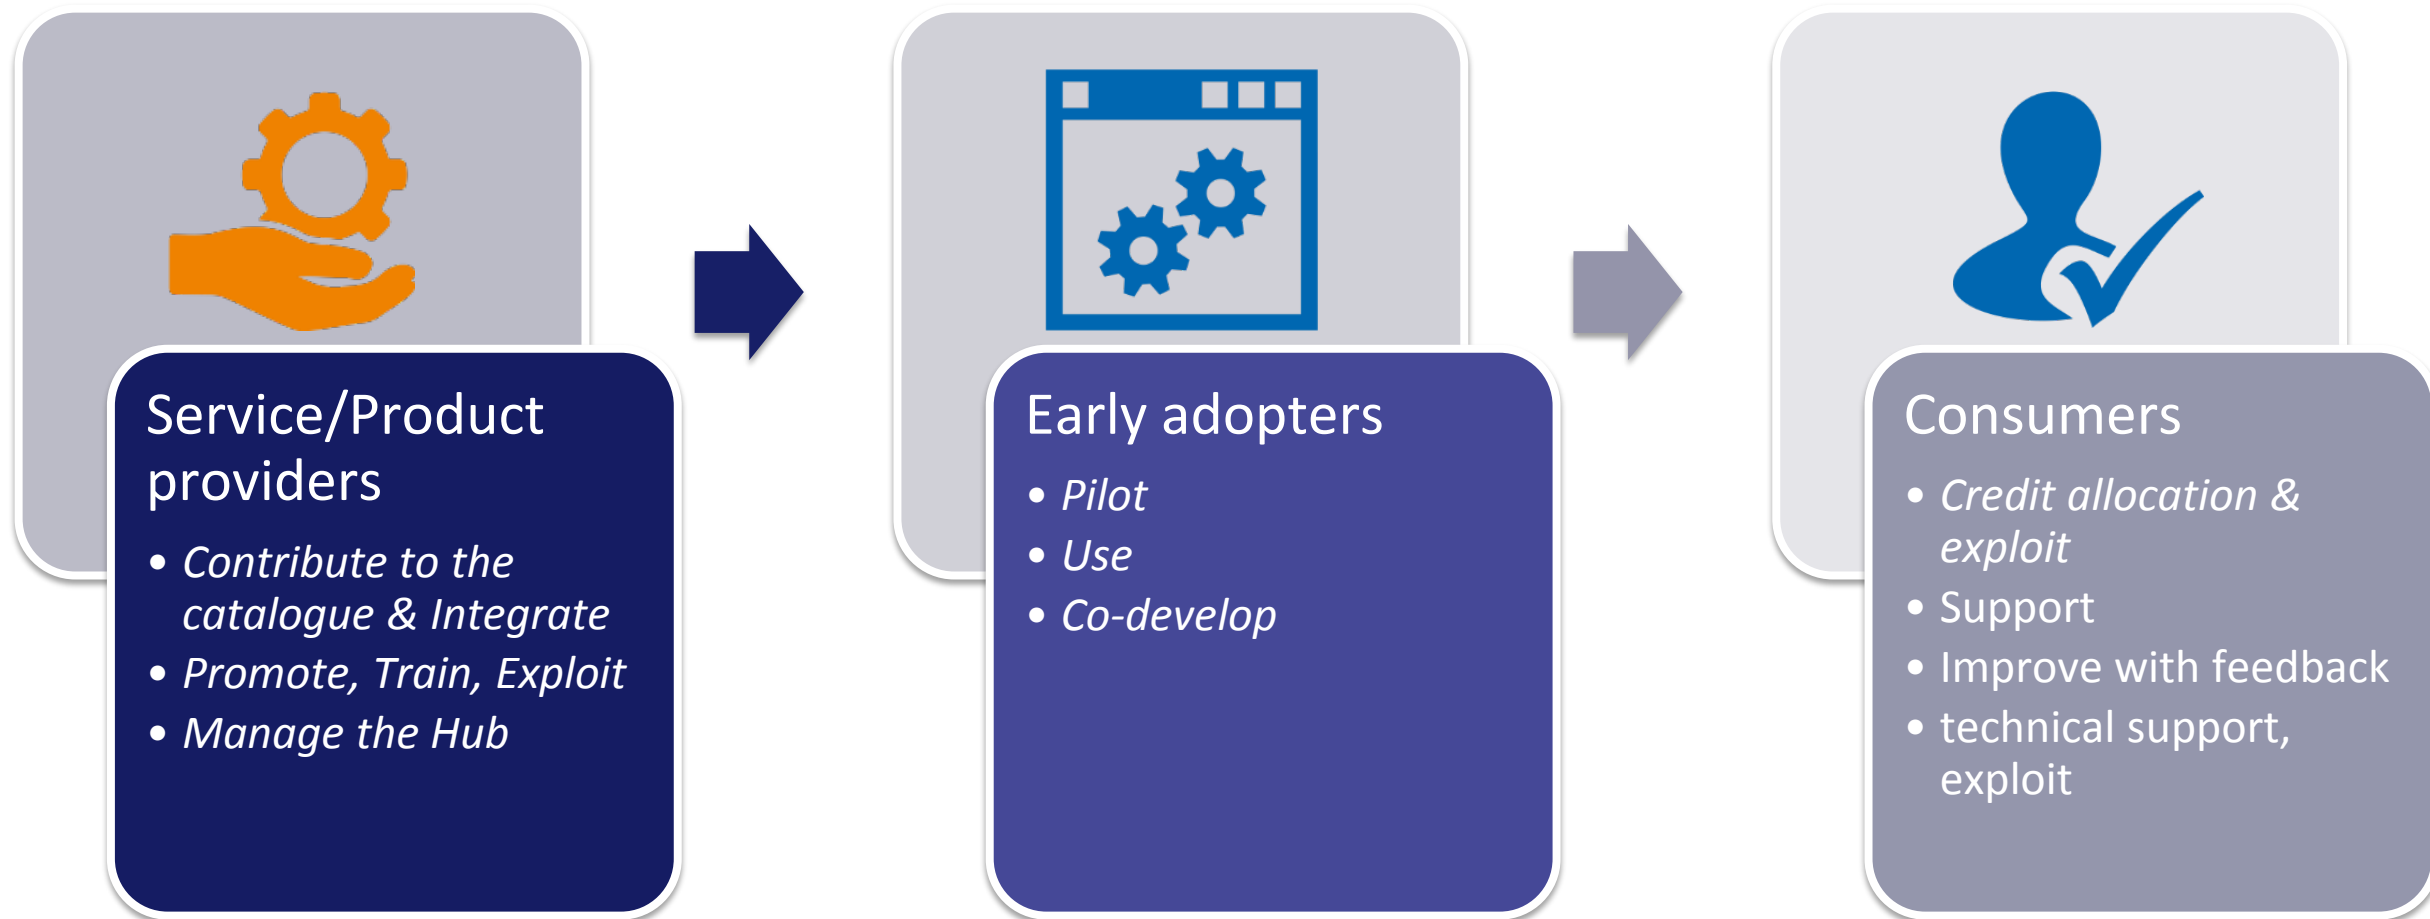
Service/Product providers

- Contribute to the catalogue & Integrate
- Promote, Train, Exploit
- Manage the Hub

Early adopters

- Pilot
- Use
- Co-develop

Consumers

- Credit allocation & exploit
- Support
- Improve with feedback
- technical support, exploit